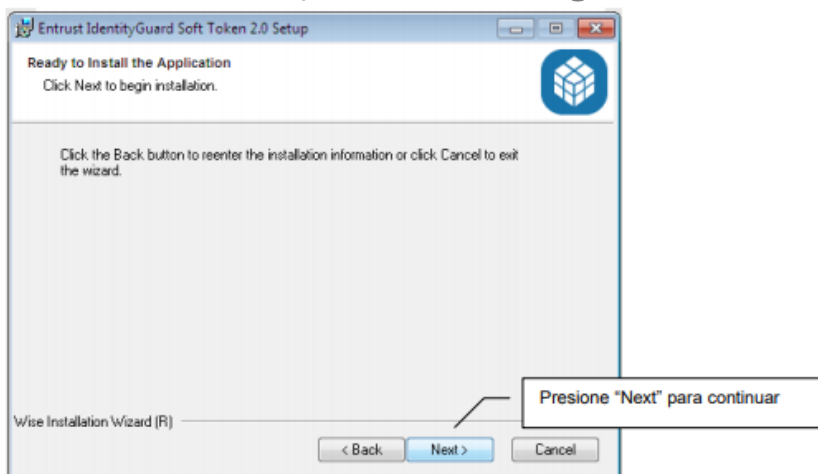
Entrust IdentityGuard Soft Token 2.0 Setup

Ready to Install the Application
Click Next to begin installation.

Click the Back button to reenter the installation information or click Cancel to exit the wizard.

Presione “Next” para continuar

Wise Installation Wizard (R)

< Back
Next >
Cancel